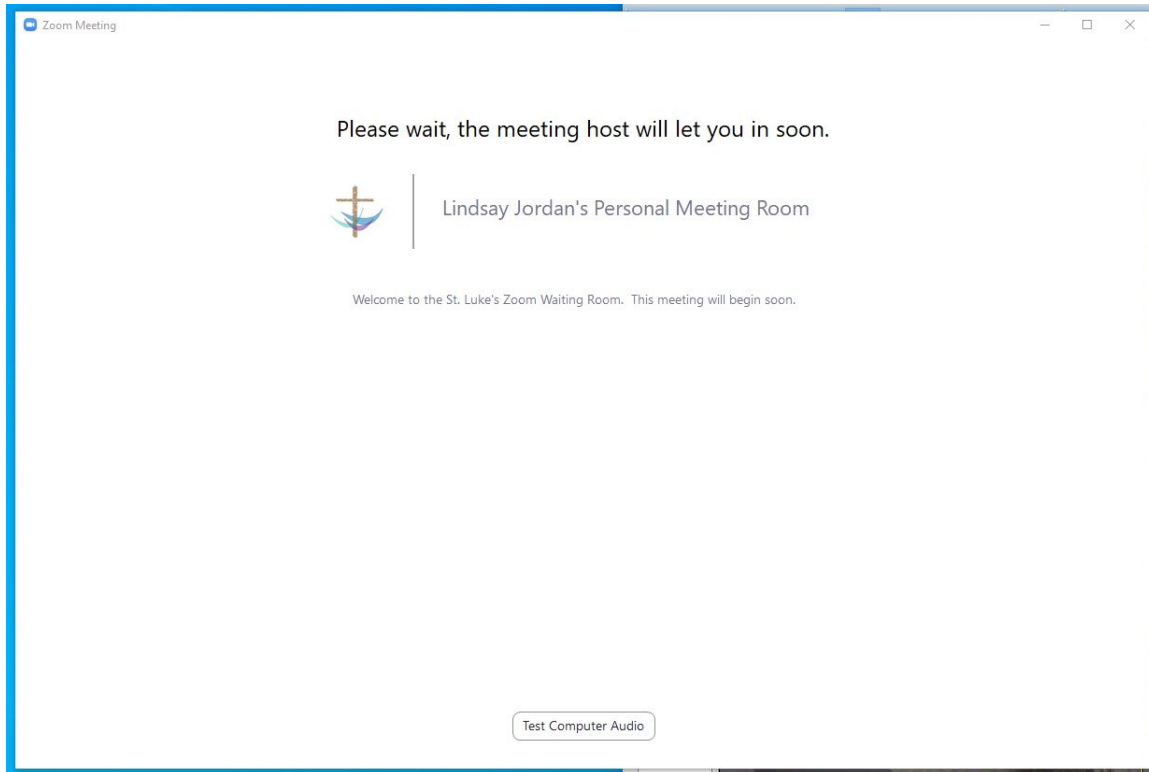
Zoom Meeting

Please wait, the meeting host will let you in soon.

Lindsay Jordan's Personal Meeting Room

Welcome to the St. Luke's Zoom Waiting Room. This meeting will begin soon.

Test Computer Audio